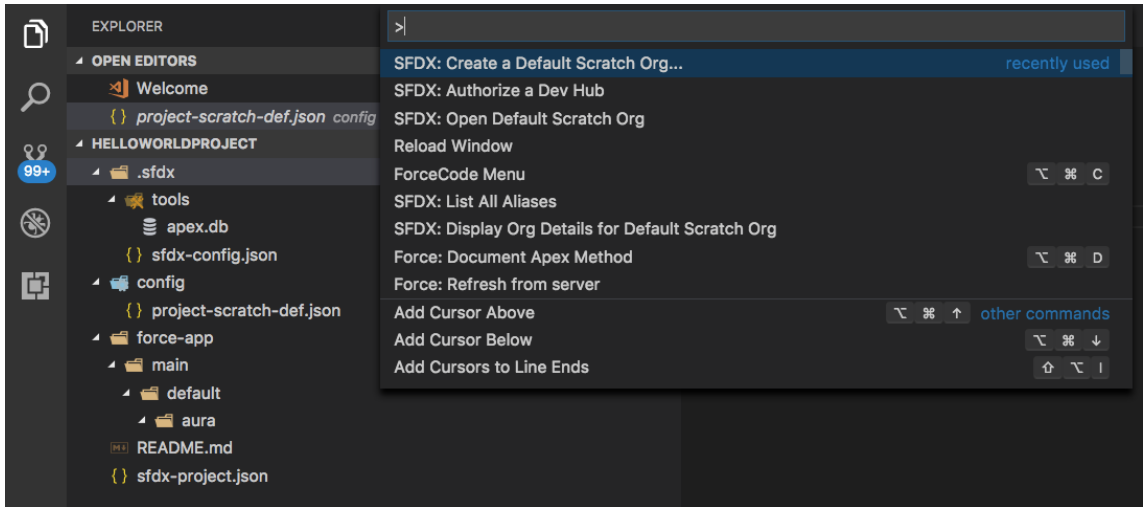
EXPLORER

OPEN EDITORS
Welcome
{ } project-scratch-def.json config
HELLOWORLDPROJECT
.sfdx
tools
apex.db
{ } sfdx-config.json
config
{ } project-scratch-def.json
force-app
main
default
aura
README.md
{ } sfdx-project.json

99+

>|

SFDX: Create a Default Scratch Org... recently used
SFDX: Authorize a Dev Hub
SFDX: Open Default Scratch Org
Reload Window
ForceCode Menu ⌥ ⌘ C
SFDX: List All Aliases
SFDX: Display Org Details for Default Scratch Org
Force: Document Apex Method ⌥ ⌘ D
Force: Refresh from server
Add Cursor Above ⌥ ⌘ ↑ other commands
Add Cursor Below ⌥ ⌘ ↓
Add Cursors to Line Ends ⇧ ⌥ I